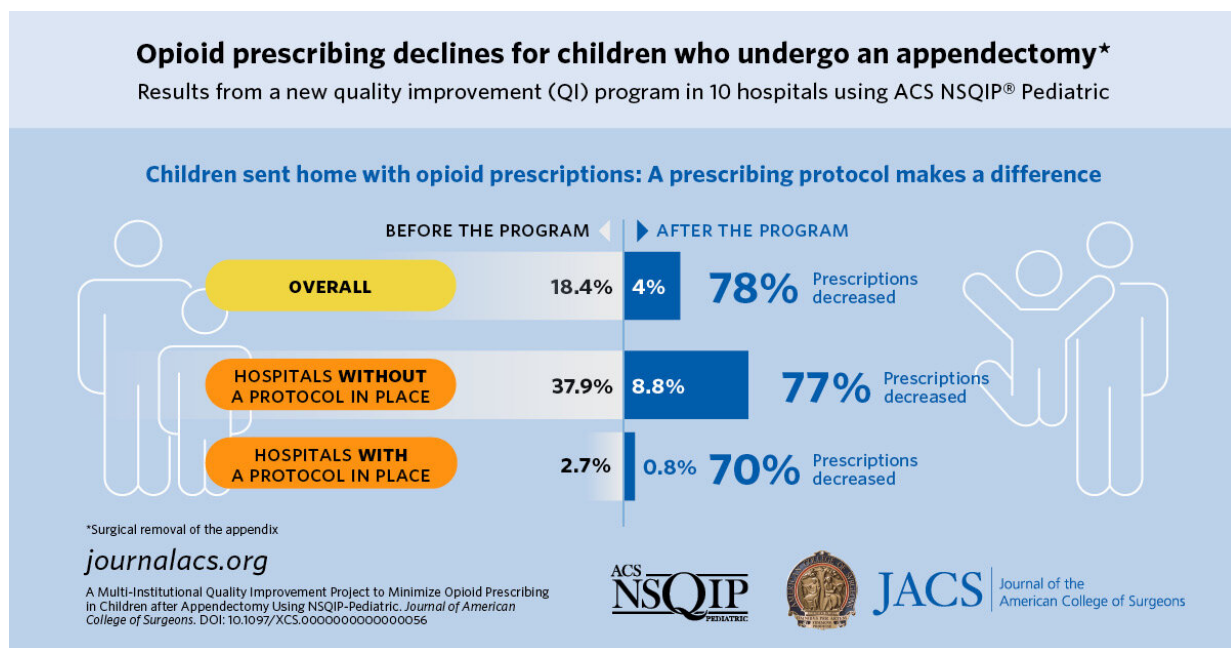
Opioid prescribing declines for children who undergo an appendectomy*

Results from a new quality improvement (QI) program in 10 hospitals using ACS NSQIP® Pediatric

Children sent home with opioid prescriptions: A prescribing protocol makes a difference

BEFORE THE PROGRAM

AFTER THE PROGRAM

OVERALL 18.4% 4% 78% Prescriptions decreased

HOSPITALS WITHOUT A PROTOCOL IN PLACE 37.9% 8.8% 77% Prescriptions decreased

HOSPITALS WITH A PROTOCOL IN PLACE 2.7% 0.8% 70% Prescriptions decreased

*Surgical removal of the appendix

journalacs.org

A Multi-Institutional Quality Improvement Project to Minimize Opioid Prescribing in Children after Appendectomy Using NSQIP-Pediatric. Journal of American College of Surgeons. DOI: 10.1097/XCS.0000000000000056

ACS NSQIP PEDIATRIC

JACS Journal of the American College of Surgeons